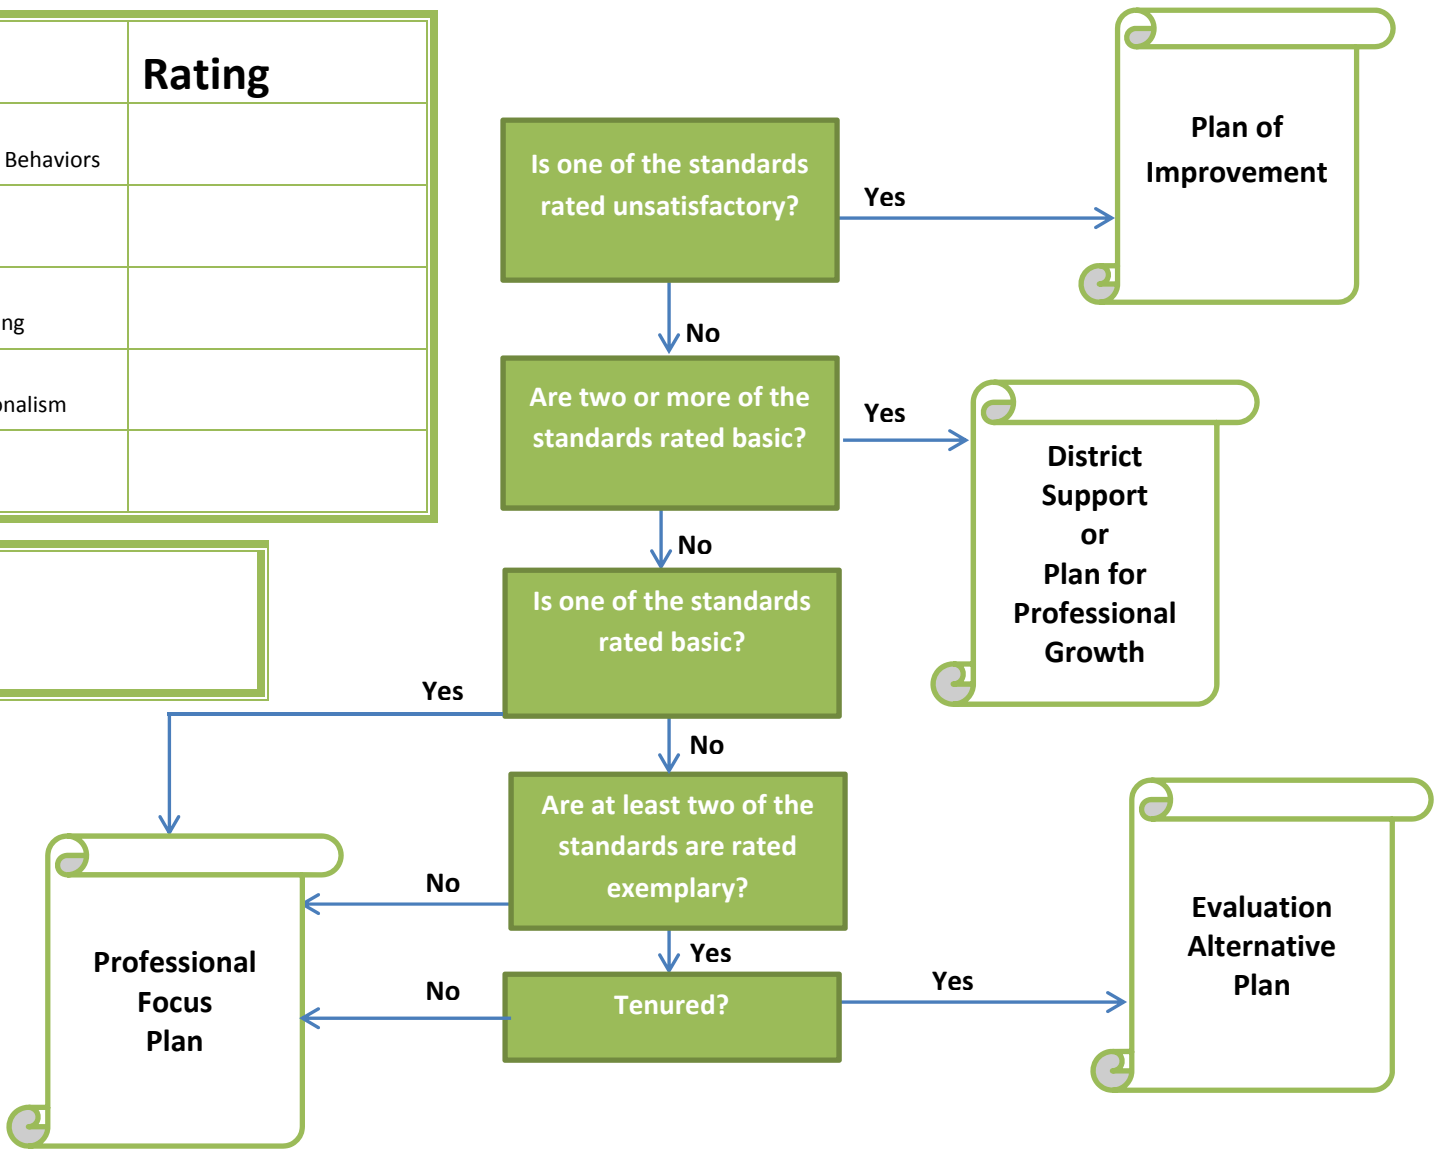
| | Rating |
|---|---|
| Behaviors | |
| | |
| ng | |
| nalism | |
| | |

Is one of the standards rated unsatisfactory?

Yes

Plan of Improvement

No

Are two or more of the standards rated basic?

Yes

District Support or Plan for Professional Growth

No

Is one of the standards rated basic?

Yes

No

Are at least two of the standards are rated exemplary?

No

Professional Focus Plan

Yes

No

Tenured?

Yes

Evaluation Alternative Plan